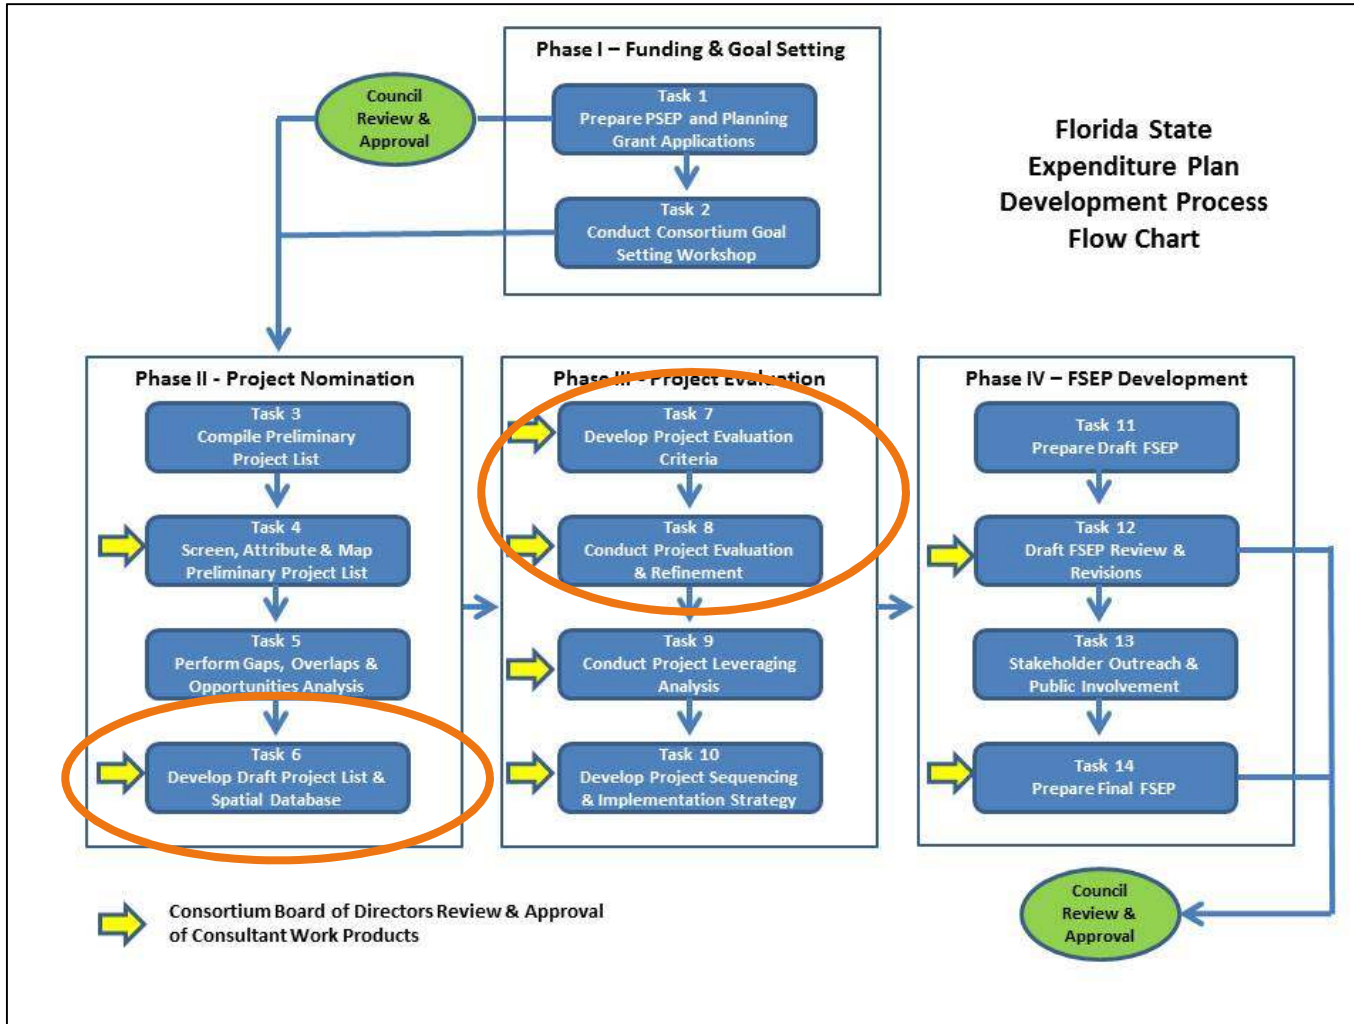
Council Review & Approval

Phase I – Funding & Goal Setting

Task 1
Prepare PSEP and Planning Grant Applications

Task 2
Conduct Consortium Goal Setting Workshop

Florida State Expenditure Plan Development Process Flow Chart

Phase II - Project Nomination

Task 3
Compile Preliminary Project List

Task 4
Screen, Attribute & Map Preliminary Project List

Task 5
Perform Gaps, Overlaps & Opportunities Analysis

Task 6
Develop Draft Project List & Spatial Database

Phase III - Project Evaluation

Task 7
Develop Project Evaluation Criteria

Task 8
Conduct Project Evaluation & Refinement

Task 9
Conduct Project Leveraging Analysis

Task 10
Develop Project Sequencing & Implementation Strategy

Phase IV – FSEP Development

Task 11
Prepare Draft FSEP

Task 12
Draft FSEP Review & Revisions

Task 13
Stakeholder Outreach & Public Involvement

Task 14
Prepare Final FSEP

Council Review & Approval

Consortium Board of Directors Review & Approval of Consultant Work Products